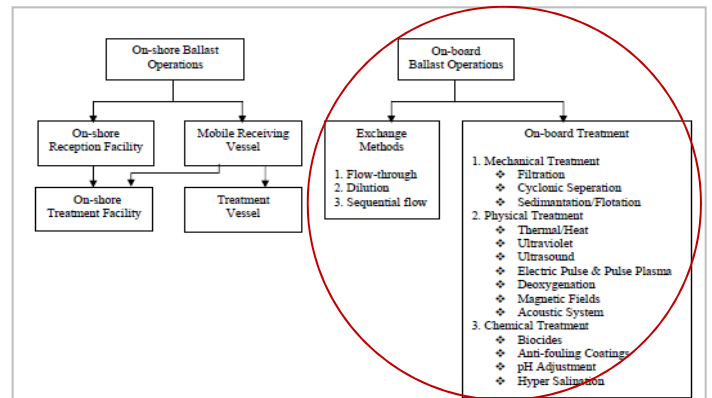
On-shore Ballast Operations

On-shore Reception Facility

Mobile Receiving Vessel

On-shore Treatment Facility

Treatment Vessel

On-board Ballast Operations

Exchange Methods

1. Flow-through
2. Dilution
3. Sequential flow

On-board Treatment

1. Mechanical Treatment
❖ Filtration
❖ Cyclonic Seperation
❖ Sedimantation/Flotation
2. Physical Treatment
❖ Thermal/Heat
❖ Ultraviolet
❖ Ultrasound
❖ Electric Pulse & Pulse Plasma
❖ Deoxygenation
❖ Magnetic Fields
❖ Acoustic System
3. Chemical Treatment
❖ Biocides
❖ Anti-fouling Coatings
❖ pH Adjustment
❖ Hyper Salination